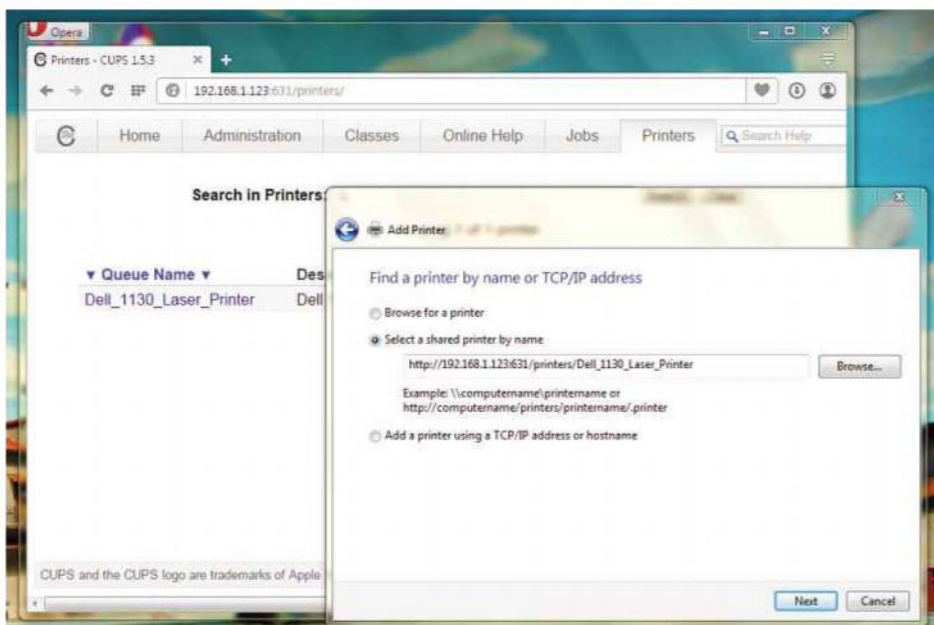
Opera

Printers - CUPS 1.5.3

192.168.1.123:631/printers/

Home | Administration | Classes | Online Help | Jobs | Printers | Search Help

Search in Printers:

▼ Queue Name ▼ | Des
Dell_1130_Laser_Printer | Dell

CUPS and the CUPS logo are trademarks of Apple

Add Printer

Find a printer by name or TCP/IP address

Browse for a printer

Select a shared printer by name

http://192.168.1.123:631/printers/Dell_1130_Laser_Printer

Browse...

Example: \\computername\printername or
http://computername/printers/printername/.printer

Add a printer using a TCP/IP address or hostname

Next | Cancel